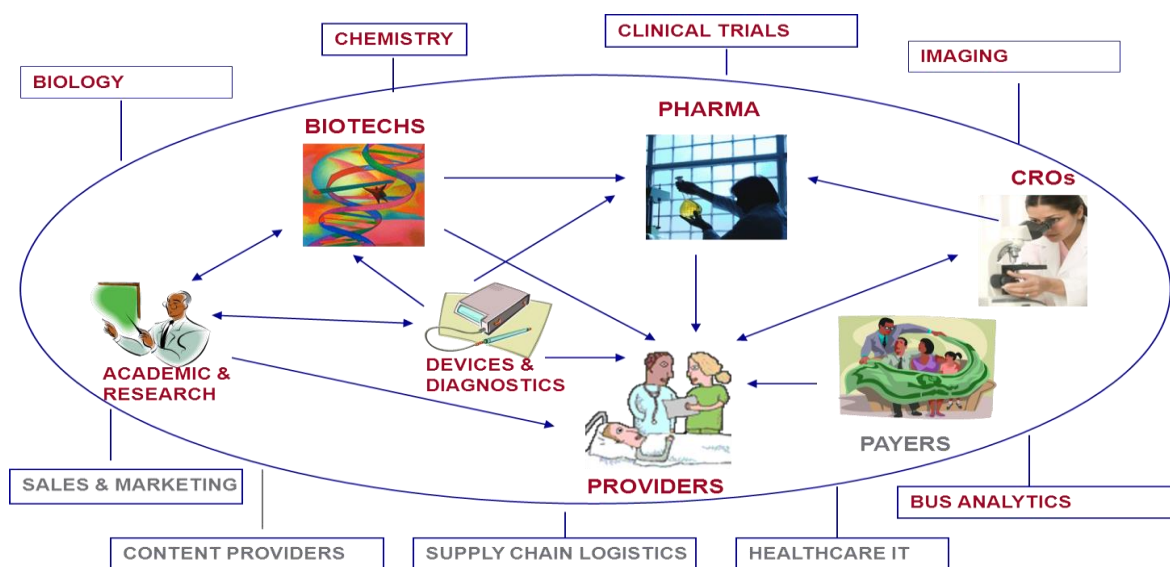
CHEMISTRY

CLINICAL TRIALS

IMAGING

BIOLOGY

PHARMA

BIOTECHS

CROs

ACADEMIC & RESEARCH

DEVICES & DIAGNOSTICS

PAYERS

PROVIDERS

SALES & MARKETING

BUS ANALYTICS

CONTENT PROVIDERS

SUPPLY CHAIN LOGISTICS

HEALTHCARE IT